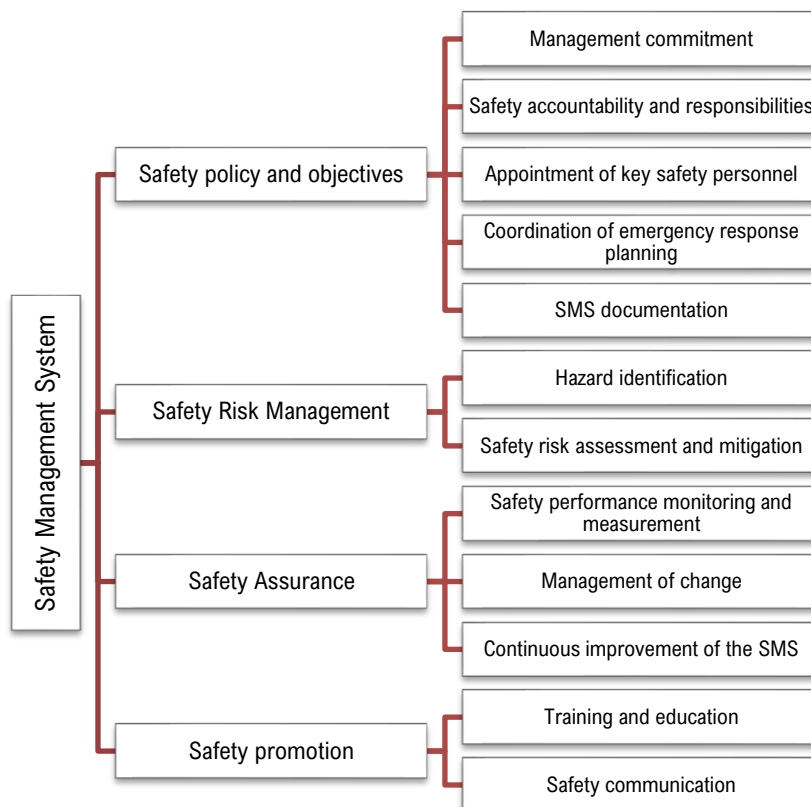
Safety Management System

Safety policy and objectives

Management commitment

Safety accountability and responsibilities

Appointment of key safety personnel

Coordination of emergency response planning

SMS documentation

Safety Risk Management

Hazard identification

Safety risk assessment and mitigation

Safety Assurance

Safety performance monitoring and measurement

Management of change

Continuous improvement of the SMS

Safety promotion

Training and education

Safety communication